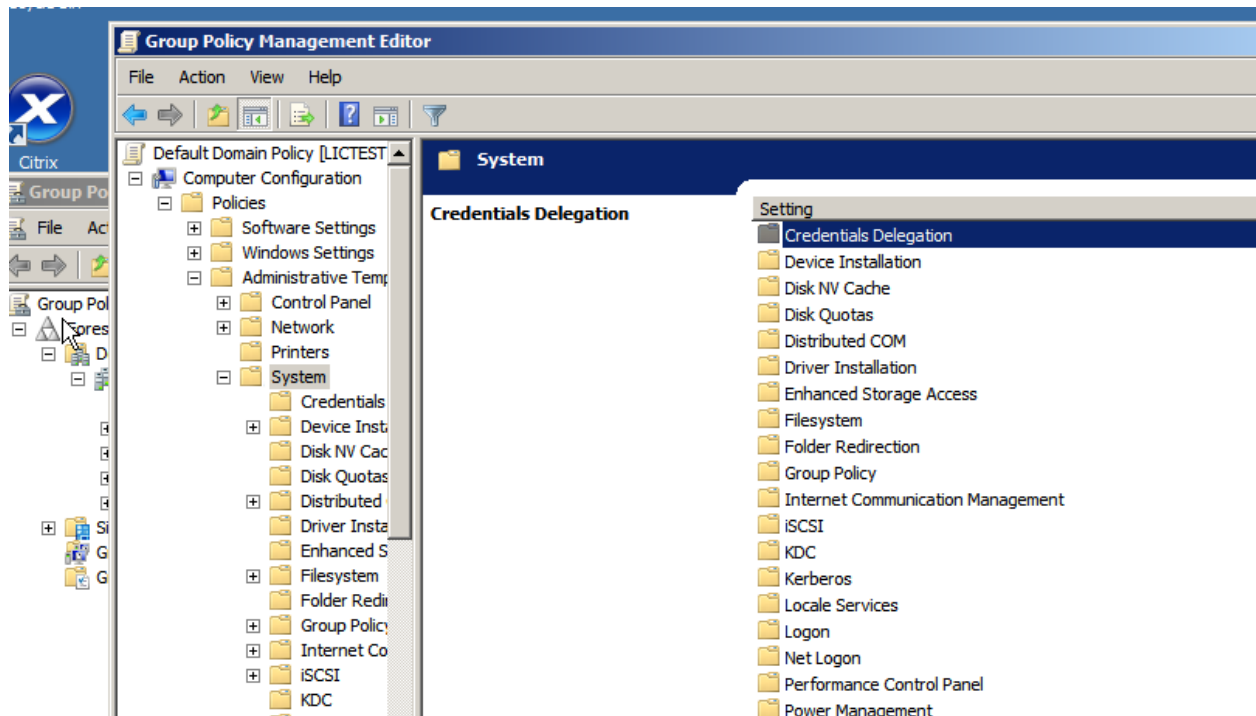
Citrix

Group Po

File Ac

Group Pol

Fores

D

Si

G

G

Group Policy Management Editor

File Action View Help

Default Domain Policy [LICTEST

Computer Configuration

Policies

Software Settings

Windows Settings

Administrative Temp

Control Panel

Network

Printers

System

Credentials

Device Insta

Disk NV Cac

Disk Quotas

Distributed

Driver Insta

Enhanced S

Filesystem

Folder Redi

Group Policy

Internet Co

iSCSI

KDC

System

Credentials Delegation

Setting

Credentials Delegation

Device Installation

Disk NV Cache

Disk Quotas

Distributed COM

Driver Installation

Enhanced Storage Access

Filesystem

Folder Redirection

Group Policy

Internet Communication Management

iSCSI

KDC

Kerberos

Locale Services

Logon

Net Logon

Performance Control Panel

Power Management